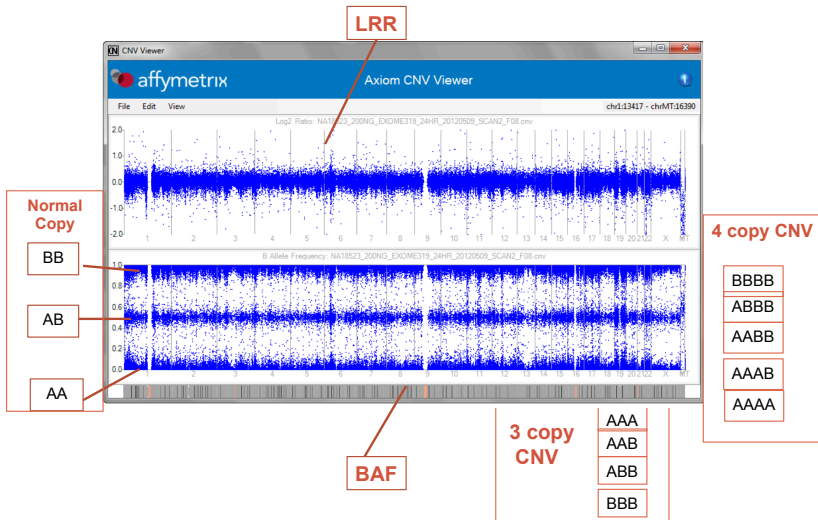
LRR

CNV Viewer

affymetrix

Axiom CNV Viewer

File Edit View

chr1:13417 - chrMT:16390

Log2 Ratio: NA18523_200NG_EXOME319_24HR_20120509_SCAN2_F08.cnv

2.0
1.0
0.0
-1.0
-2.0

1 2 3 4 5 6 7 8 9 10 11 12 13 14 15 16 17 18 19 20 21 22 X MT

B Allele Frequency: NA18523_200NG_EXOME319_24HR_20120509_SCAN2_F08.cnv

1.0
0.8
0.6
0.4
0.2
0.0

1 2 3 4 5 6 7 8 9 10 11 12 13 14 15 16 17 18 19 20 21 22 X MT

Normal Copy

BB

AB

AA

4 copy CNV

BBBB
ABBB
AABB
AAAB
AAAA

3 copy CNV

AAA
AAB
ABB
BBB

BAF